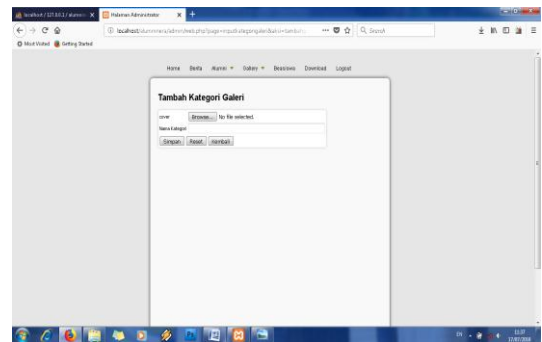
localhost / 127.0.0.1 / alumni | Halaman Administrator | +

localhost/alumni/view/admin/web.php?page=inputkategorigaleri&aksi=tambah

Q Search

Most Visited Getting Started

Home Berita Alumni Gallery Beasiswa Download Logout

Tambah Kategori Galeri

cover Browse... No file selected.

Nama Kategori

Simpan Reset Kembali

EN